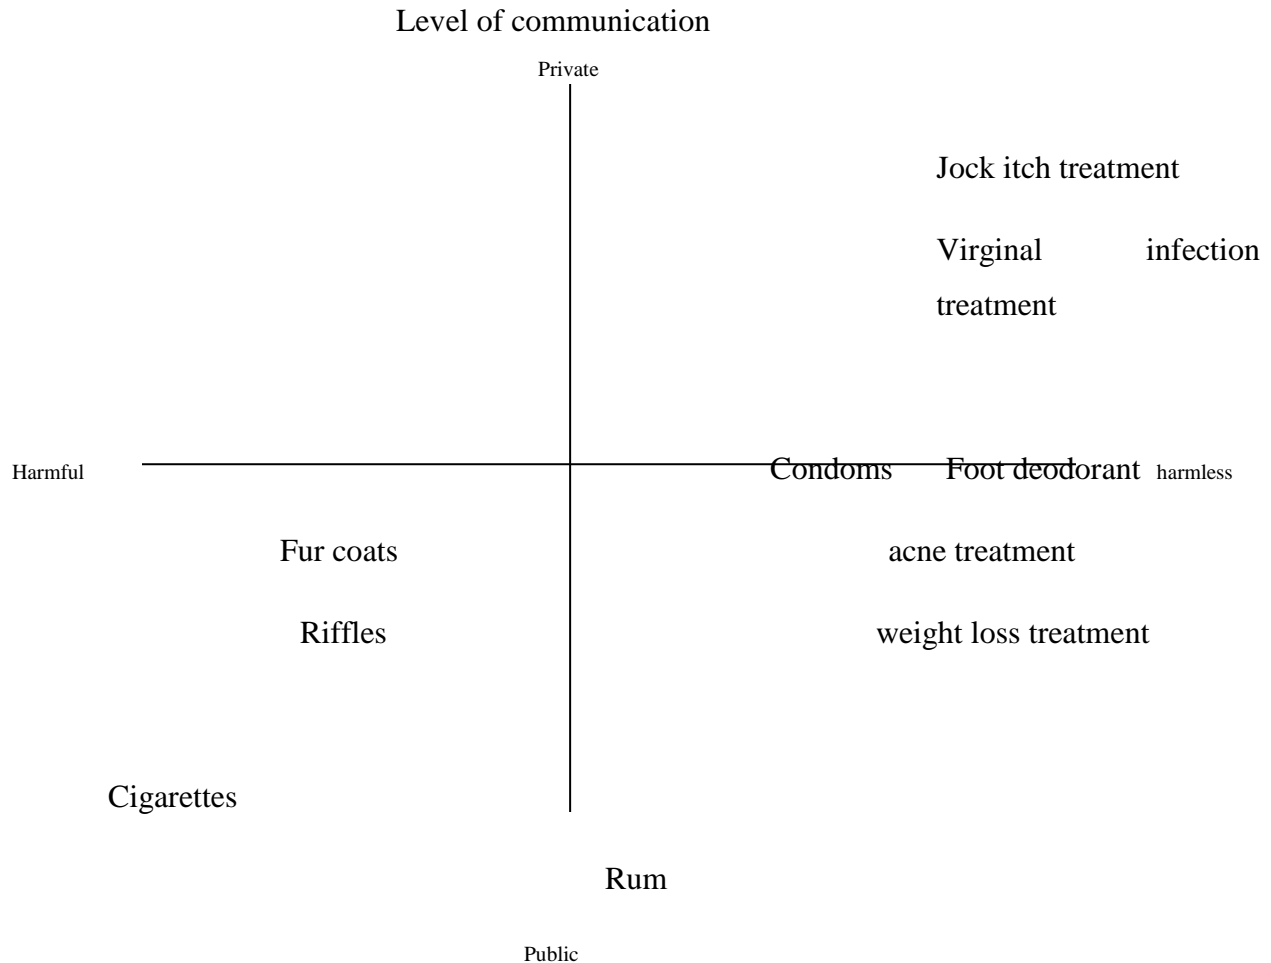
Level of communication

Private

Jock itch treatment

Virginal infection treatment

Harmful

Condoms Foot deodorant

harmless

Fur coats

acne treatment

Riffles

weight loss treatment

Cigarettes

Rum

Public